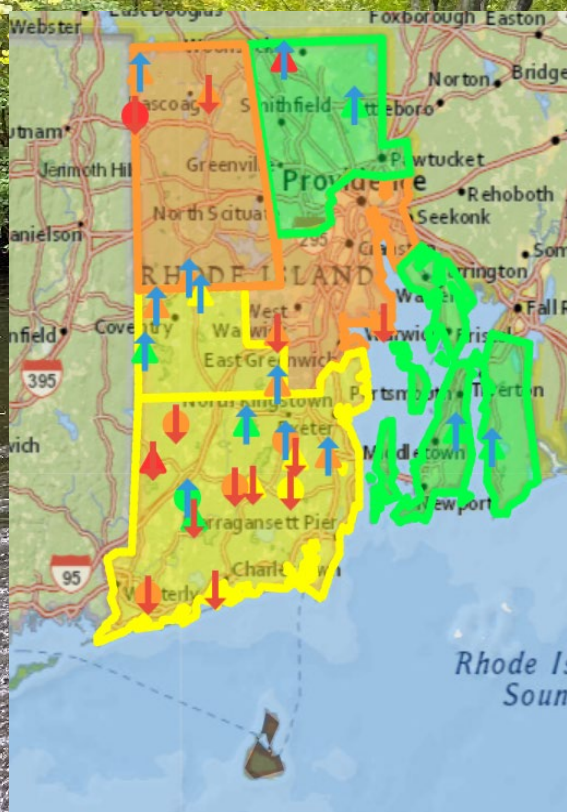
Webster
East Douglas
Foxborough
Easton
Norton
Bridge
Woonsocket
Pascoag
Smithfield
Attleboro
utnam
Jermoth Hill
Greenville
Pawtucket
Providence
Rehoboth
North Scituate
Seekonk
anielson
295
Cranston
RHODE ISLAND
Barrington
Warren
Coventry
West Warwick
Warwick
Fall R
nfield
East Greenwich
395
North Kingstown
Portsmouth
Tiverton
Exeter
wich
Middletown
Narragansett Pier
Newport
95
Charlestown
Westerly
Rhode Is
Soun